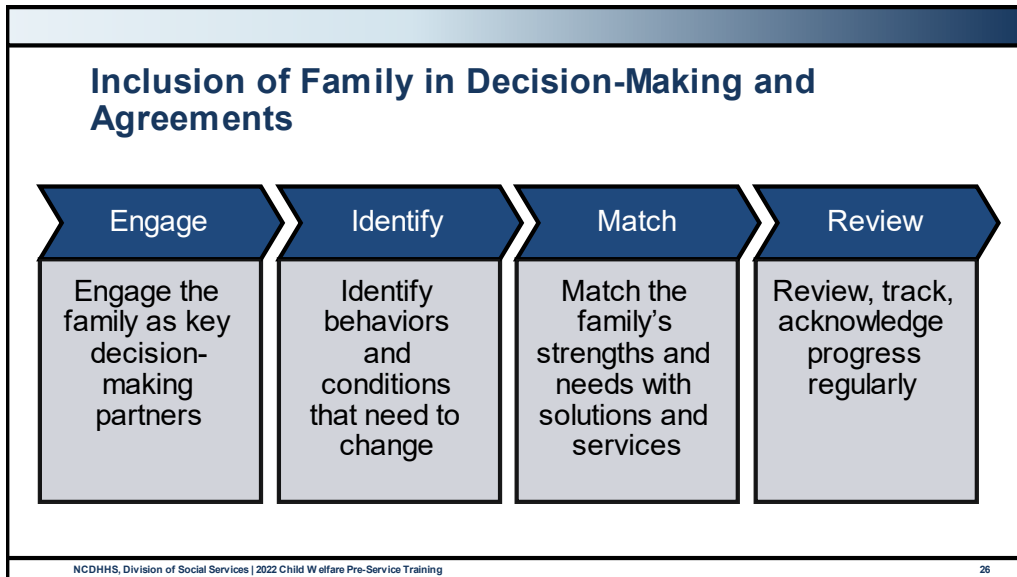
Inclusion of Family in Decision-Making and Agreements

Engage

Engage the family as key decision-making partners

Identify

Identify behaviors and conditions that need to change

Match

Match the family's strengths and needs with solutions and services

Review

Review, track, acknowledge progress regularly

NCDHHS, Division of Social Services | 2022 Child Welfare Pre-Service Training

26